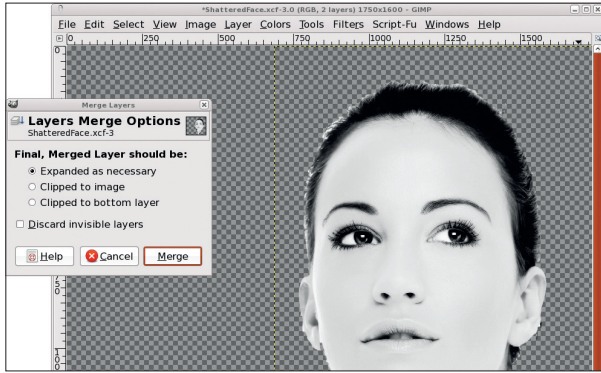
*ShatteredFace.xcf-3.0 (RGB, 2 layers) 1750x1600 - GIMP

File Edit Select View Image Layer Colors Tools Filters Script-Fu Windows Help

0 250 500 750 1000 1250 1500

Merge Layers

Layers Merge Options
ShatteredFace.xcf-3

Final, Merged Layer should be:
Expanded as necessary
Clipped to image
Clipped to bottom layer

Discard invisible layers

Help Cancel Merge